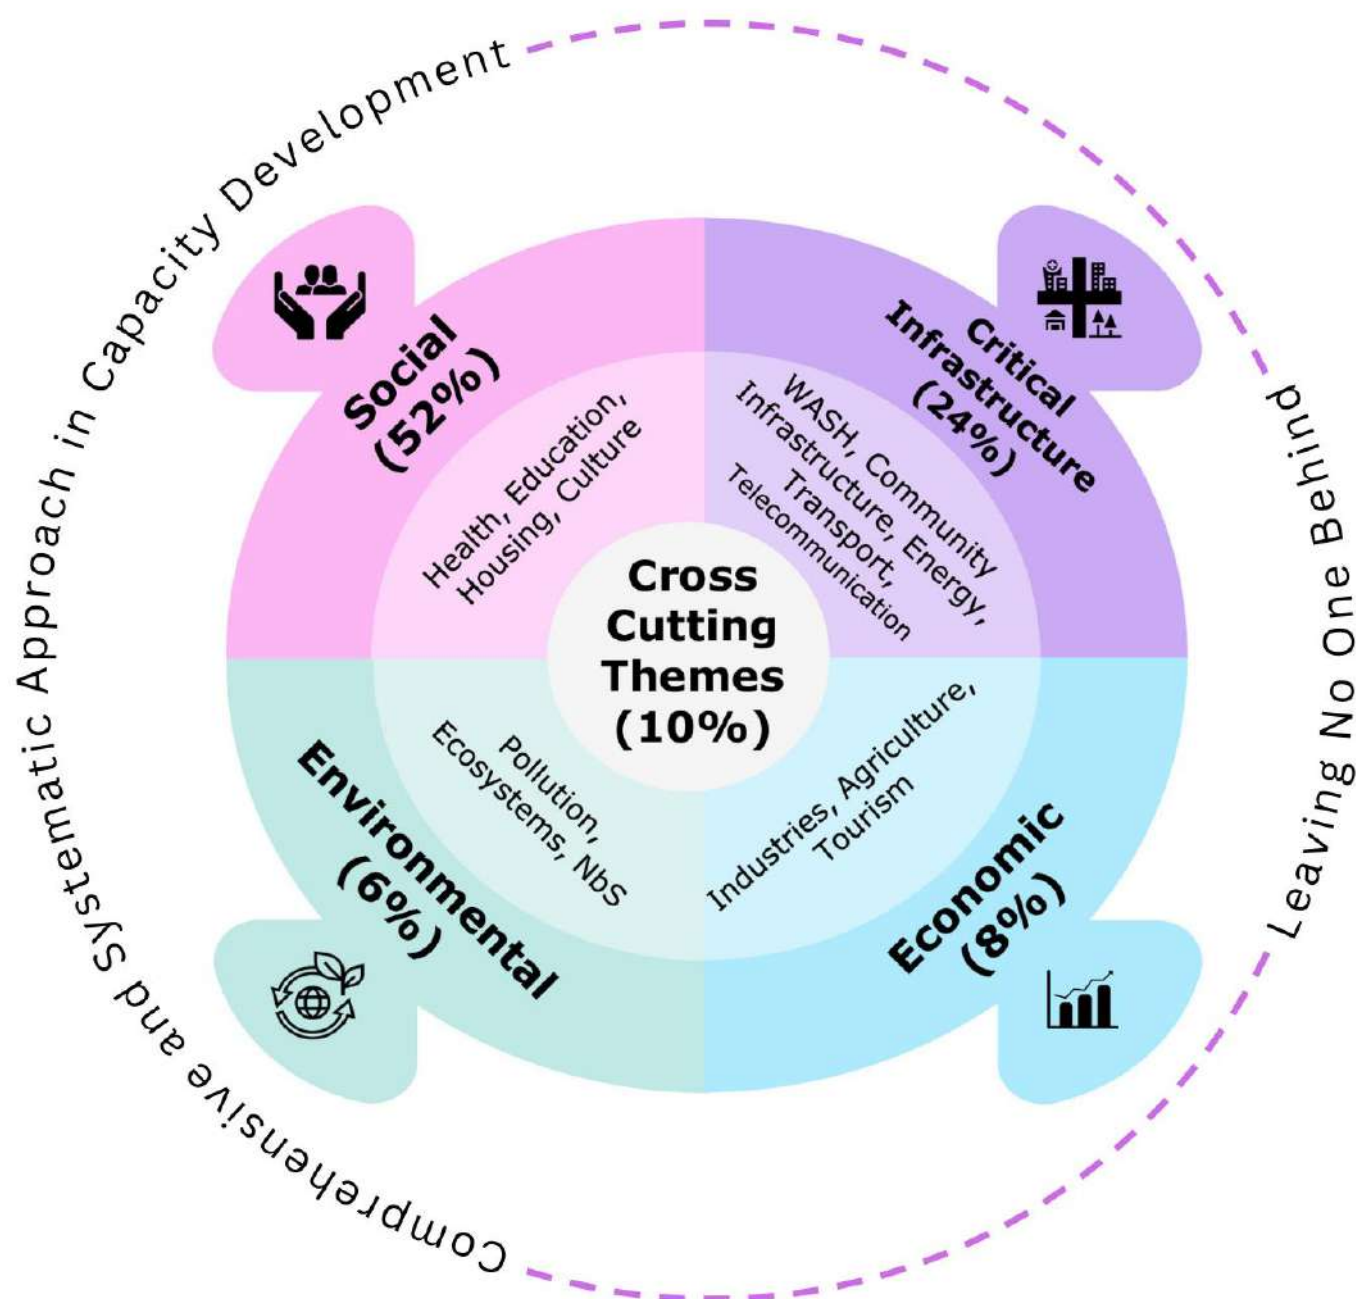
Comprehensive and Systematic Approach in Capacity Development

Leaving No One Behind

Social (52%)

Health, Education, Housing, Culture

Critical Infrastructure (24%)

WASH, Community Infrastructure, Energy, Transport, Telecommunication

Cross Cutting Themes (10%)

Environmental (6%)

Pollution, Ecosystems, NbS

Economic (8%)

Industries, Agriculture, Tourism